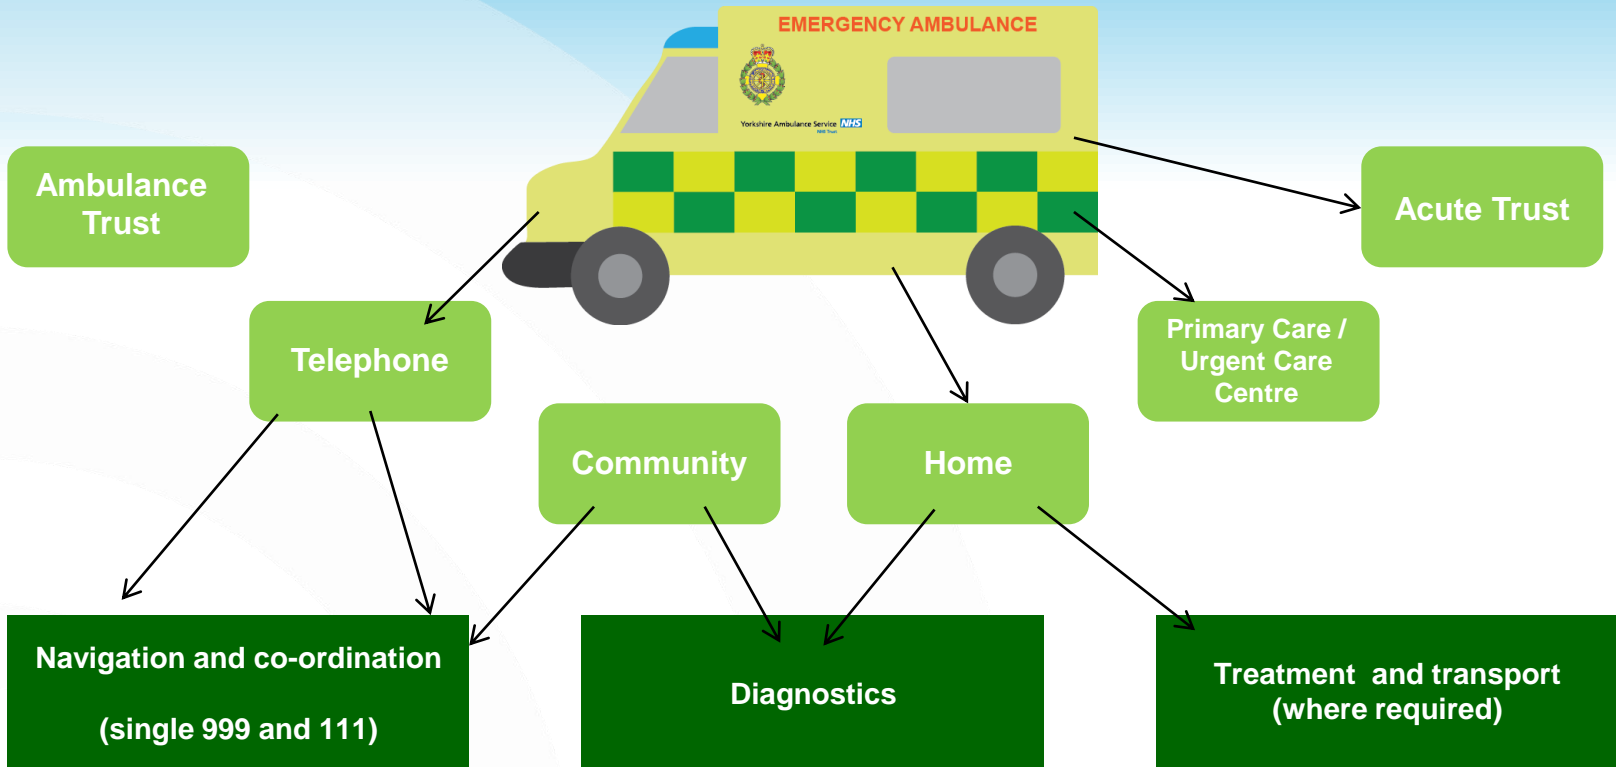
EMERGENCY AMBULANCE

Yorkshire Ambulance Service NHS

Ambulance Trust

Acute Trust

Telephone

Primary Care / Urgent Care Centre

Community

Home

Navigation and co-ordination

(single 999 and 111)

Diagnostics

Treatment and transport (where required)